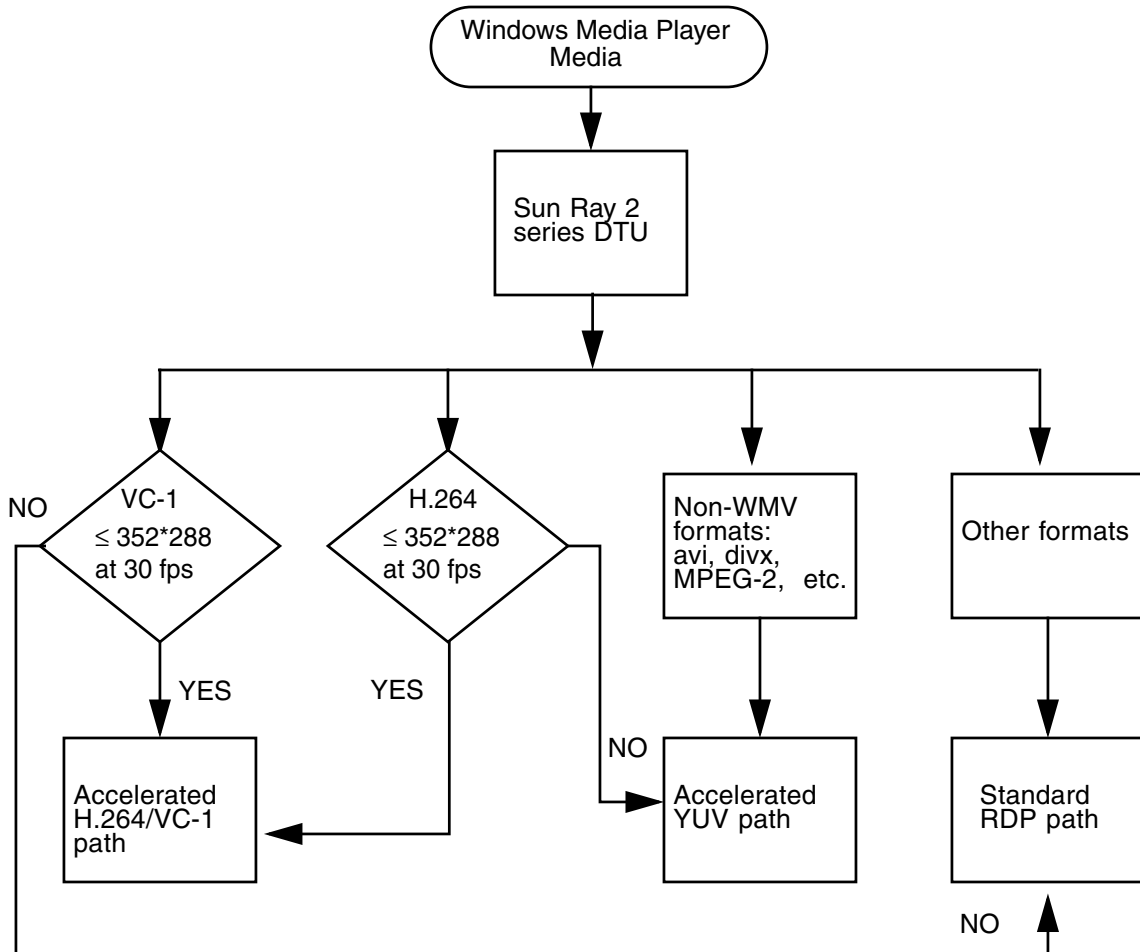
Windows Media Player Media

Sun Ray 2 series DTU

NO

VC-1
$\leq$ 352*288
at 30 fps

H.264
$\leq$ 352*288
at 30 fps

Non-WMV formats: avi, divx, MPEG-2, etc.

Other formats

YES

YES

NO

Accelerated H.264/VC-1 path

Accelerated YUV path

Standard RDP path

NO